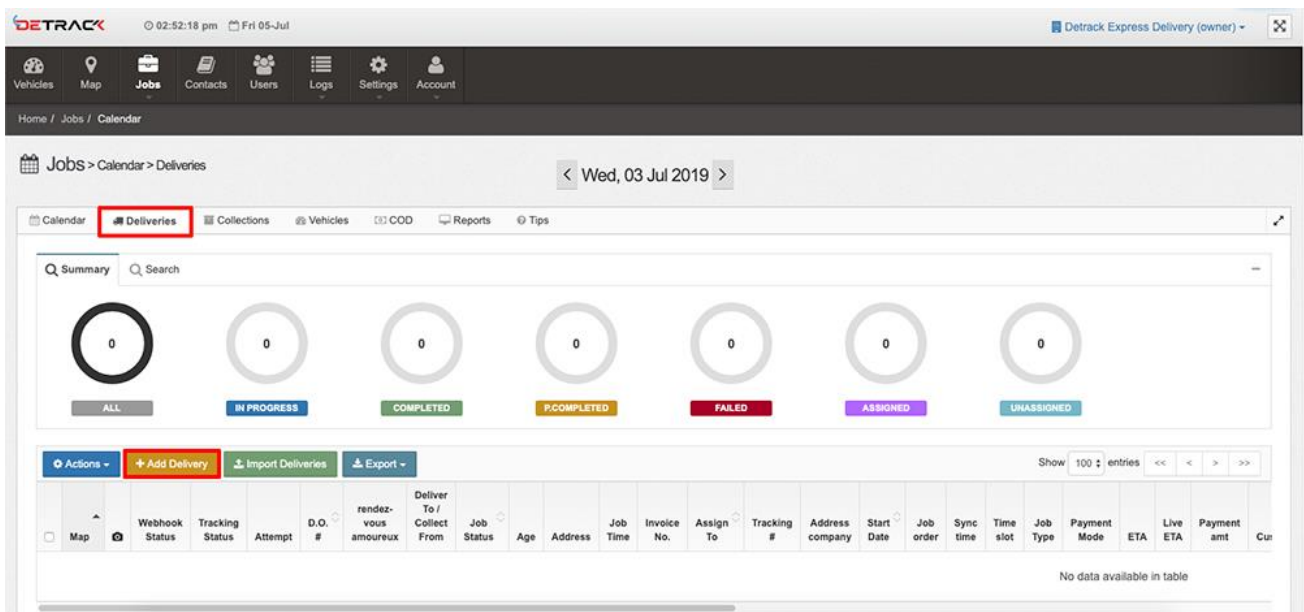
DETRACK 02:52:18 pm Fri 05-Jul

Detrack Express Delivery (owner)

Vehicles Map Jobs Contacts Users Logs Settings Account

Home / Jobs / Calendar

Jobs > Calendar > Deliveries

< Wed, 03 Jul 2019 >

Calendar Deliveries Collections Vehicles COD Reports Tips

Summary Search

0 ALL

0 IN PROGRESS

0 COMPLETED

0 P.COMPLETED

0 FAILED

0 ASSIGNED

0 UNASSIGNED

Actions + Add Delivery Import Deliveries Export

Show 100 entries << < > >>

| Map | | Webhook Status | Tracking Status | Attempt | D.O. # | rendez-vous amoureux | Deliver To / Collect From | Job Status | Age | Address | Job Time | Invoice No. | Assign To | Tracking # | Address company | Start Date | Job order | Sync time | Time slot | Job Type | Payment Mode | ETA | Live ETA | Payment amt | Cu |
|---|---|---|---|---|---|---|---|---|---|---|---|---|---|---|---|---|---|---|---|---|---|---|---|---|---|
| No data available in table | | | | | | | | | | | | | | | | | | | | | | | | | |